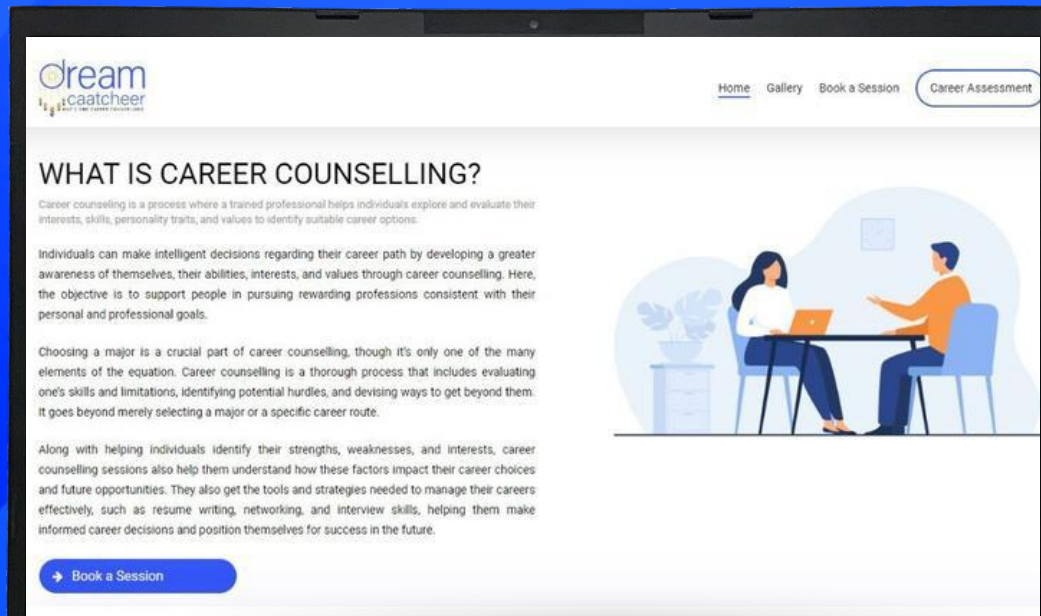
dream
caatcheer
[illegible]

Home Gallery Book a Session Career Assessment

WHAT IS CAREER COUNSELLING?

Career counseling is a process where a trained professional helps individuals explore and evaluate their interests, skills, personality traits, and values to identify suitable career options.

Individuals can make intelligent decisions regarding their career path by developing a greater awareness of themselves, their abilities, interests, and values through career counselling. Here, the objective is to support people in pursuing rewarding professions consistent with their personal and professional goals.

Choosing a major is a crucial part of career counselling, though it's only one of the many elements of the equation. Career counselling is a thorough process that includes evaluating one's skills and limitations, identifying potential hurdles, and devising ways to get beyond them. It goes beyond merely selecting a major or a specific career route.

Along with helping individuals identify their strengths, weaknesses, and interests, career counselling sessions also help them understand how these factors impact their career choices and future opportunities. They also get the tools and strategies needed to manage their careers effectively, such as resume writing, networking, and interview skills, helping them make informed career decisions and position themselves for success in the future.

Book a Session